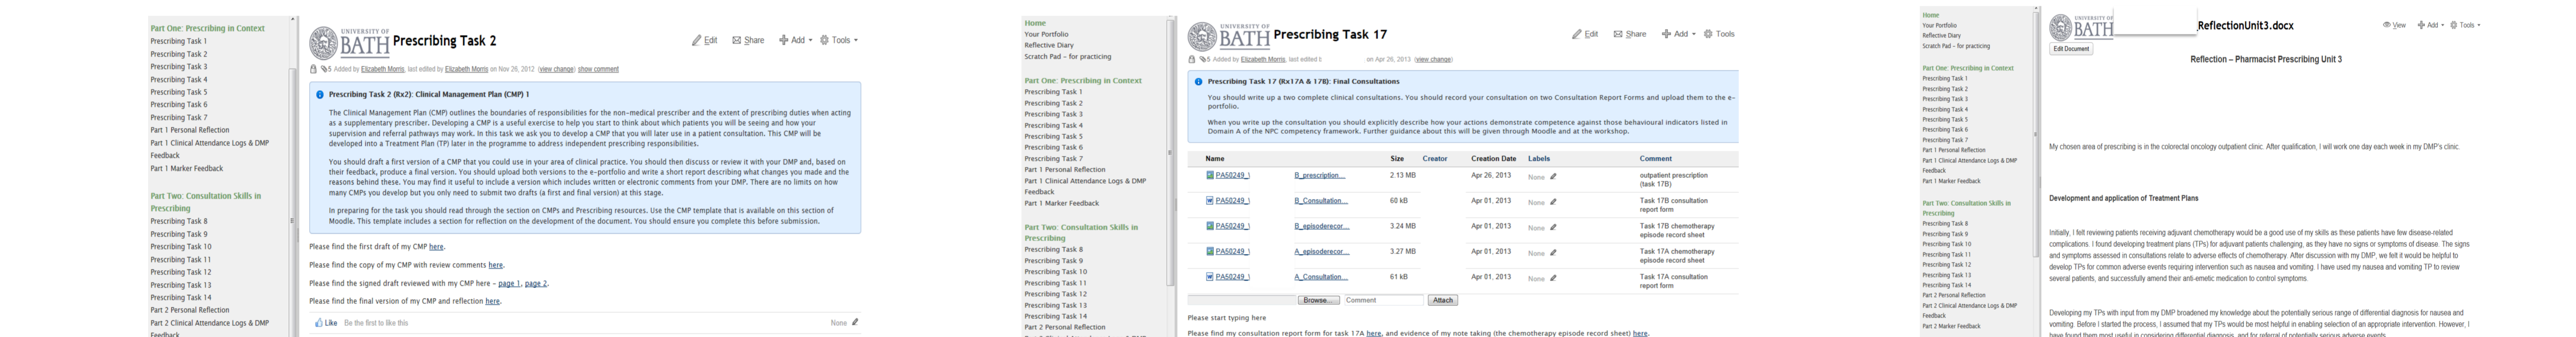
Part One: Prescribing in Context
Prescribing Task 1
Prescribing Task 2
Prescribing Task 3
Prescribing Task 4
Prescribing Task 5
Prescribing Task 6
Prescribing Task 7
Part 1 Personal Reflection
Part 1 Clinical Attendance Logs & DMP Feedback
Part 1 Marker Feedback

Part Two: Consultation Skills in Prescribing
Prescribing Task 8
Prescribing Task 9
Prescribing Task 10
Prescribing Task 11
Prescribing Task 12
Prescribing Task 13
Prescribing Task 14
Part 2 Personal Reflection
Part 2 Clinical Attendance Logs & DMP Feedback

UNIVERSITY OF BATH Prescribing Task 2

Edit Share Add Tools

5 Added by Elizabeth Morris, last edited by Elizabeth Morris on Nov 26, 2012 (view change) show comment

Prescribing Task 2 (Rx2): Clinical Management Plan (CMP) 1

The Clinical Management Plan (CMP) outlines the boundaries of responsibilities for the non-medical prescriber and the extent of prescribing duties when acting as a supplementary prescriber. Developing a CMP is a useful exercise to help you start to think about which patients you will be seeing and how your supervision and referral pathways may work. In this task we ask you to develop a CMP that you will later use in a patient consultation. This CMP will be developed into a Treatment Plan (TP) later in the programme to address independent prescribing responsibilities.

You should draft a first version of a CMP that you could use in your area of clinical practice. You should then discuss or review it with your DMP and, based on their feedback, produce a final version. You should upload both versions to the e-portfolio and write a short report describing what changes you made and the reasons behind these. You may find it useful to include a version which includes written or electronic comments from your DMP. There are no limits on how many CMPs you develop but you only need to submit two drafts (a first and final version) at this stage.

In preparing for the task you should read through the section on CMPs and Prescribing resources. Use the CMP template that is available on this section of Moodle. This template includes a section for reflection on the development of the document. You should ensure you complete this before submission.

Please find the first draft of my CMP here.

Please find the copy of my CMP with review comments here.

Please find the signed draft reviewed with my CMP here – page 1, page 2.

Please find the final version of my CMP and reflection here.

Like Be the first to like this

None

Home
Your Portfolio
Reflective Diary
Scratch Pad – for practicing

Part One: Prescribing in Context
Prescribing Task 1
Prescribing Task 2
Prescribing Task 3
Prescribing Task 4
Prescribing Task 5
Prescribing Task 6
Prescribing Task 7
Part 1 Personal Reflection
Part 1 Clinical Attendance Logs & DMP Feedback
Part 1 Marker Feedback

Part Two: Consultation Skills in Prescribing
Prescribing Task 8
Prescribing Task 9
Prescribing Task 10
Prescribing Task 11
Prescribing Task 12
Prescribing Task 13
Prescribing Task 14
Part 2 Personal Reflection

UNIVERSITY OF BATH Prescribing Task 17

Edit Share Add Tools

5 Added by Elizabeth Morris, last edited b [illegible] on Apr 26, 2013 (view change)

Prescribing Task 17 (Rx17A & 17B): Final Consultations

You should write up a two complete clinical consultations. You should record your consultation on two Consultation Report Forms and upload them to the e-portfolio.

When you write up the consultation you should explicitly describe how your actions demonstrate competence against those behavioural indicators listed in Domain A of the NPC competency framework. Further guidance about this will be given through Moodle and at the workshop.

| Name | Size | Creator | Creation Date | Labels | Comment |
|---|---|---|---|---|---|
| PA50249_\ B_prescription_ | 2.13 MB | | Apr 26, 2013 | None | outpatient prescription (task 17B) |
| PA50249_\ B_Consultation_ | 60 kB | | Apr 01, 2013 | None | Task 17B consultation report form |
| PA50249_\ B_episoderecor_ | 3.24 MB | | Apr 01, 2013 | None | Task 17B chemotherapy episode record sheet |
| PA50249_\ A_episoderecor_ | 3.27 MB | | Apr 01, 2013 | None | Task 17A chemotherapy episode record sheet |
| PA50249_\ A_Consultation_ | 61 kB | | Apr 01, 2013 | None | Task 17A consultation report form |

Browse... Comment Attach

Please start typing here

Please find my consultation report form for task 17A here, and evidence of my note taking (the chemotherapy episode record sheet) here.

Home
Your Portfolio
Reflective Diary
Scratch Pad – for practicing

Part One: Prescribing in Context
Prescribing Task 1
Prescribing Task 2
Prescribing Task 3
Prescribing Task 4
Prescribing Task 5
Prescribing Task 6
Prescribing Task 7
Part 1 Personal Reflection
Part 1 Clinical Attendance Logs & DMP Feedback
Part 1 Marker Feedback

Part Two: Consultation Skills in Prescribing
Prescribing Task 8
Prescribing Task 9
Prescribing Task 10
Prescribing Task 11
Prescribing Task 12
Prescribing Task 13
Prescribing Task 14
Part 2 Personal Reflection
Part 2 Clinical Attendance Logs & DMP Feedback
Part 2 Marker Feedback

UNIVERSITY OF BATH ReflectionUnit3.docx

Edit Document

View Add Tools

Reflection – Pharmacist Prescribing Unit 3

My chosen area of prescribing is in the colorectal oncology outpatient clinic. After qualification, I will work one day each week in my DMP's clinic.

Development and application of Treatment Plans

Initially, I felt reviewing patients receiving adjuvant chemotherapy would be a good use of my skills as these patients have few disease-related complications. I found developing treatment plans (TPs) for adjuvant patients challenging, as they have no signs or symptoms of disease. The signs and symptoms assessed in consultations relate to adverse effects of chemotherapy. After discussion with my DMP, we felt it would be helpful to develop TPs for common adverse events requiring intervention such as nausea and vomiting. I have used my nausea and vomiting TP to review several patients, and successfully amend their anti-emetic medication to control symptoms.

Developing my TPs with input from my DMP broadened my knowledge about the potentially serious range of differential diagnosis for nausea and vomiting. Before I started the process, I assumed that my TPs would be most helpful in enabling selection of an appropriate intervention. However, I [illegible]